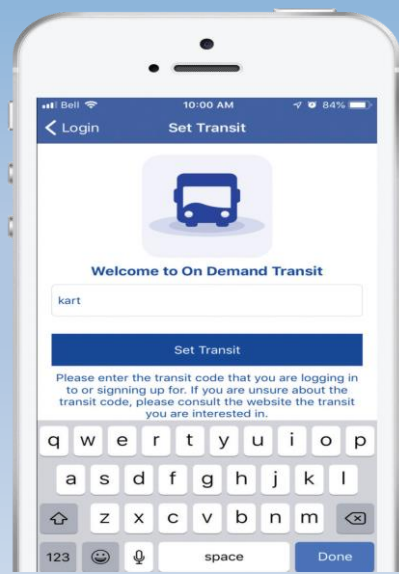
Bell 10:00 AM 84%

Login Set Transit

Welcome to On Demand Transit

kart

Set Transit

Please enter the transit code that you are logging in to or signing up for. If you are unsure about the transit code, please consult the website the transit you are interested in.

q w e r t y u i o p
a s d f g h j k l
z x c v b n m
123 space Done